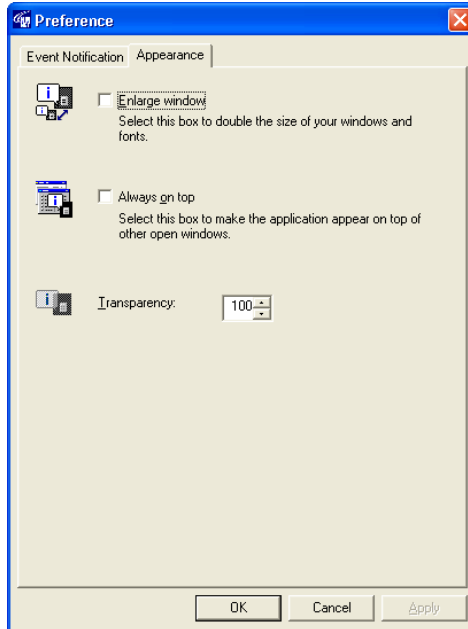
Preference

Event Notification
Appearance

Enlarge window
Select this box to double the size of your windows and fonts.

Always on top
Select this box to make the application appear on top of other open windows.

Transparency:
100

OK
Cancel
Apply